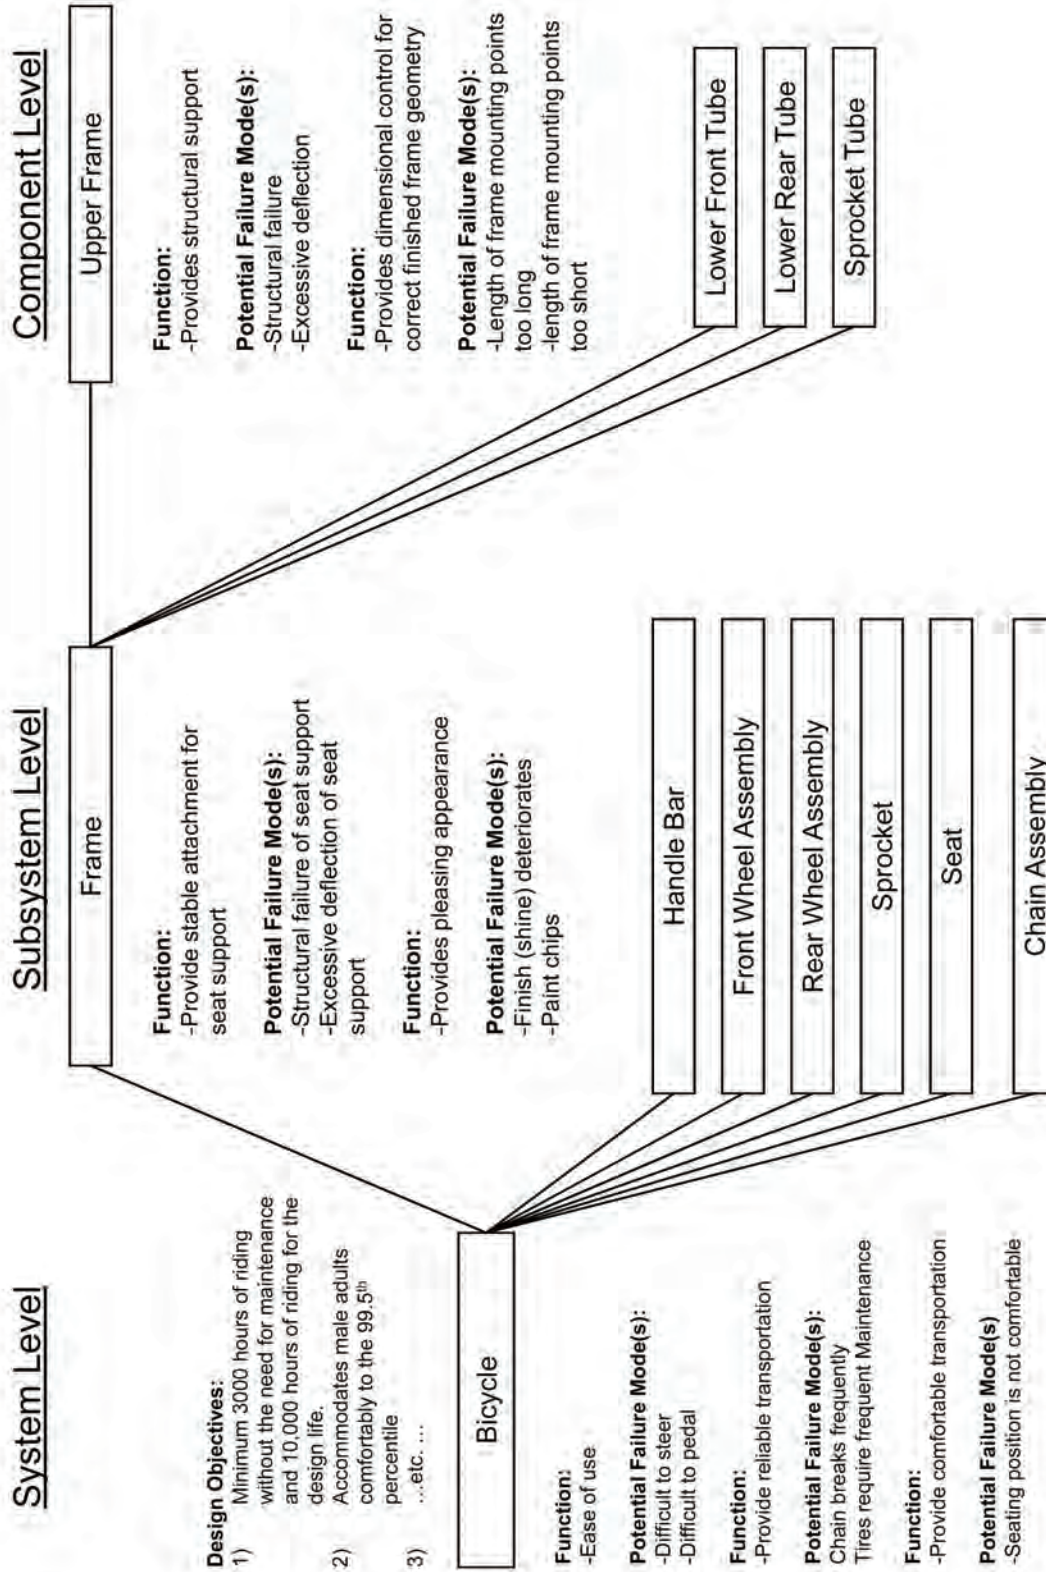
System Level

Design Objectives:
1) Minimum 3000 hours of riding without the need for maintenance and 10,000 hours of riding for the design life.
2) Accommodates male adults comfortably to the 99.5$^{th}$ percentile
3) ...etc. ...

Bicycle

Function:
-Ease of use

Potential Failure Mode(s):
-Difficult to steer
-Difficult to pedal

Function:
-Provide reliable transportation

Potential Failure Mode(s):
Chain breaks frequently
Tires require frequent Maintenance

Function:
-Provide comfortable transportation

Potential Failure Mode(s)
-Seating position is not comfortable

Subsystem Level

Frame

Function:
-Provide stable attachment for seat support

Potential Failure Mode(s):
-Structural failure of seat support
-Excessive deflection of seat support

Function:
-Provides pleasing appearance

Potential Failure Mode(s):
-Finish (shine) deteriorates
-Paint chips

Handle Bar

Front Wheel Assembly

Rear Wheel Assembly

Sprocket

Seat

Chain Assembly

Component Level

Upper Frame

Function:
-Provides structural support

Potential Failure Mode(s):
-Structural failure
-Excessive deflection

Function:
-Provides dimensional control for correct finished frame geometry

Potential Failure Mode(s):
-Length of frame mounting points too long
-length of frame mounting points too short

Lower Front Tube

Lower Rear Tube

Sprocket Tube